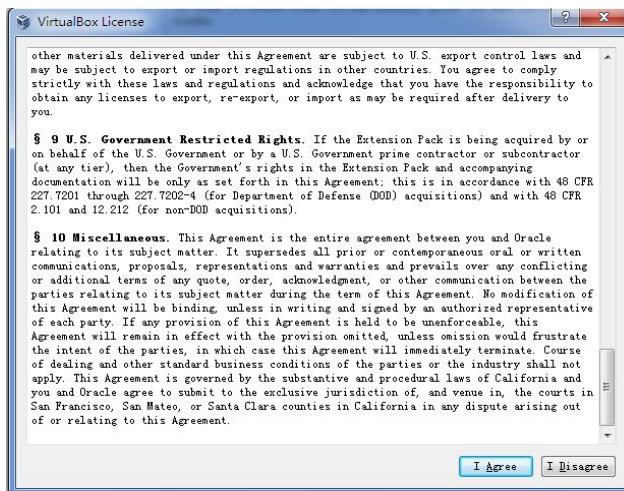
VirtualBox License

other materials delivered under this Agreement are subject to U.S. export control laws and may be subject to export or import regulations in other countries. You agree to comply strictly with these laws and regulations and acknowledge that you have the responsibility to obtain any licenses to export, re-export, or import as may be required after delivery to you.

§ 9 U.S. Government Restricted Rights. If the Extension Pack is being acquired by or on behalf of the U.S. Government or by a U.S. Government prime contractor or subcontractor (at any tier), then the Government's rights in the Extension Pack and accompanying documentation will be only as set forth in this Agreement; this is in accordance with 48 CFR 227.7201 through 227.7202-4 (for Department of Defense (DOD) acquisitions) and with 48 CFR 2.101 and 12.212 (for non-DOD acquisitions).

§ 10 Miscellaneous. This Agreement is the entire agreement between you and Oracle relating to its subject matter. It supersedes all prior or contemporaneous oral or written communications, proposals, representations and warranties and prevails over any conflicting or additional terms of any quote, order, acknowledgment, or other communication between the parties relating to its subject matter during the term of this Agreement. No modification of this Agreement will be binding, unless in writing and signed by an authorized representative of each party. If any provision of this Agreement is held to be unenforceable, this Agreement will remain in effect with the provision omitted, unless omission would frustrate the intent of the parties, in which case this Agreement will immediately terminate. Course of dealing and other standard business conditions of the parties or the industry shall not apply. This Agreement is governed by the substantive and procedural laws of California and you and Oracle agree to submit to the exclusive jurisdiction of, and venue in, the courts in San Francisco, San Mateo, or Santa Clara counties in California in any dispute arising out of or relating to this Agreement.

I Agree I Disagree